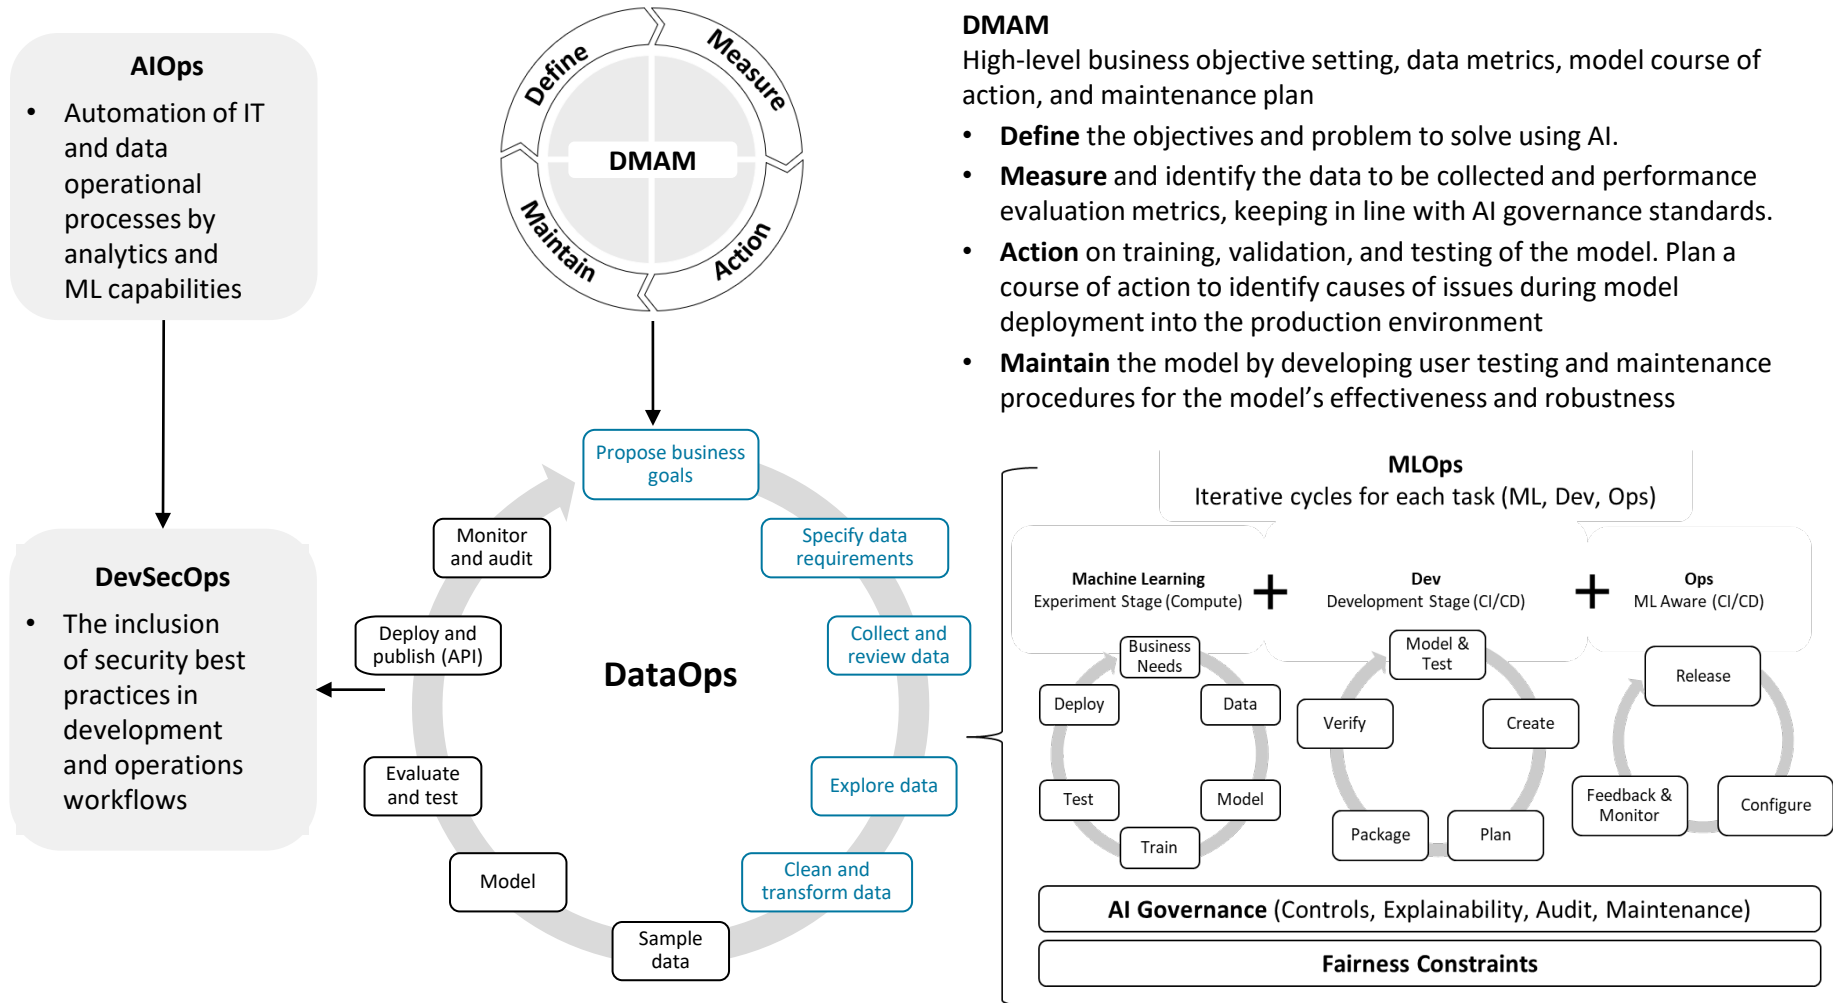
AIOps

• Automation of IT and data operational processes by analytics and ML capabilities

DevSecOps

• The inclusion of security best practices in development and operations workflows

Define
Measure
DMAM
Maintain
Action

DMAM
High-level business objective setting, data metrics, model course of action, and maintenance plan

• **Define** the objectives and problem to solve using AI.
• **Measure** and identify the data to be collected and performance evaluation metrics, keeping in line with AI governance standards.
• **Action** on training, validation, and testing of the model. Plan a course of action to identify causes of issues during model deployment into the production environment
• **Maintain** the model by developing user testing and maintenance procedures for the model's effectiveness and robustness

Propose business goals
Specify data requirements
Collect and review data
Explore data
Clean and transform data
Sample data
Model
Evaluate and test
Deploy and publish (API)
Monitor and audit
DataOps

MLOps
Iterative cycles for each task (ML, Dev, Ops)

Machine Learning
Experiment Stage (Compute)
+
Dev
Development Stage (CI/CD)
+
Ops
ML Aware (CI/CD)

Business Needs
Data
Model
Train
Test
Deploy

Model & Test
Create
Plan
Package
Verify

Release
Configure
Feedback & Monitor

**AI Governance** (Controls, Explainability, Audit, Maintenance)

**Fairness Constraints**